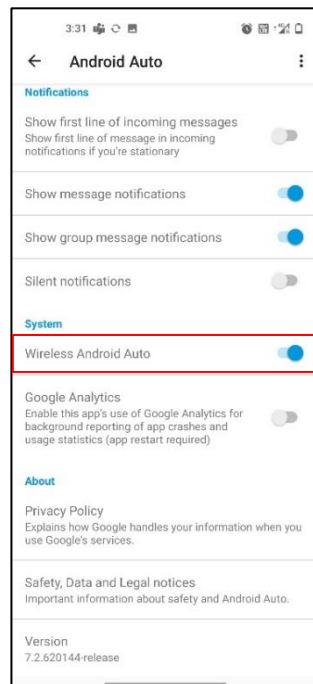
3:31

Android Auto

Notifications

Show first line of incoming messages
Show first line of message in incoming notifications if you're stationary

Show message notifications

Show group message notifications

Silent notifications

System

Wireless Android Auto

Google Analytics
Enable this app's use of Google Analytics for background reporting of app crashes and usage statistics (app restart required)

About

Privacy Policy
Explains how Google handles your information when you use Google's services.

Safety, Data and Legal notices
Important information about safety and Android Auto.

Version
7.2.620144-release